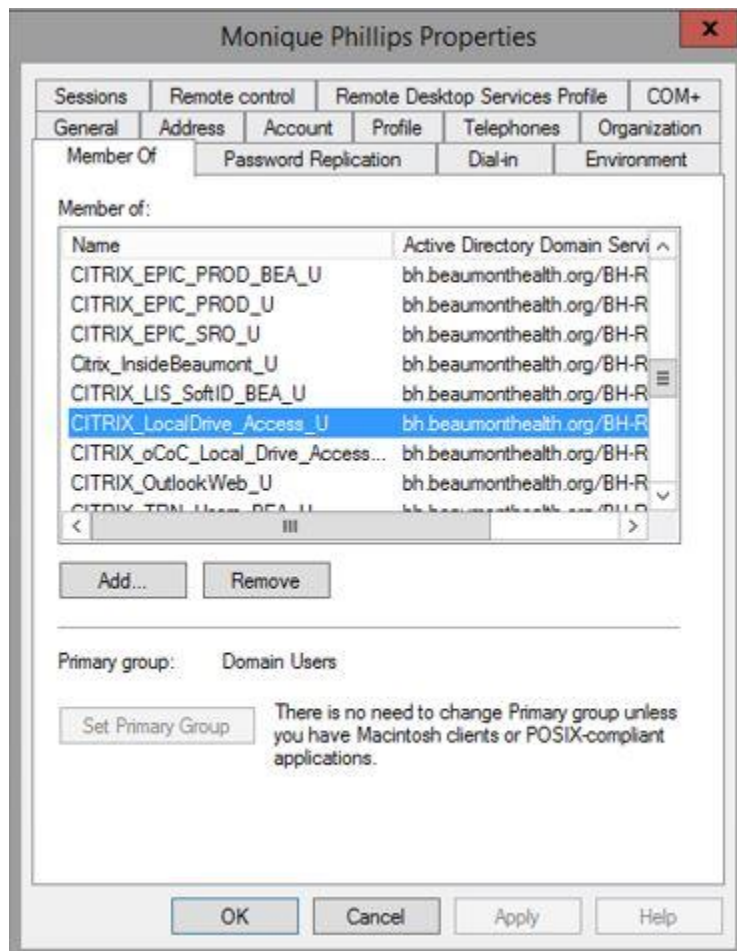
Monique Phillips Properties

x

Sessions | Remote control | Remote Desktop Services Profile | COM+
General | Address | Account | Profile | Telephones | Organization
Member Of | Password Replication | Dial-in | Environment

Member of:

| Name | Active Directory Domain Servi |
|---|---|
| CITRIX_EPIC_PROD_BEA_U | bh.beaumonthealth.org/BH-R |
| CITRIX_EPIC_PROD_U | bh.beaumonthealth.org/BH-R |
| CITRIX_EPIC_SRO_U | bh.beaumonthealth.org/BH-R |
| Citrix_InsideBeaumont_U | bh.beaumonthealth.org/BH-R |
| CITRIX_LIS_SoftID_BEA_U | bh.beaumonthealth.org/BH-R |
| CITRIX_LocalDrive_Access_U | bh.beaumonthealth.org/BH-R |
| CITRIX_oCoC_Local_Drive_Access... | bh.beaumonthealth.org/BH-R |
| CITRIX_OutlookWeb_U | bh.beaumonthealth.org/BH-R |
| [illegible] | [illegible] |

Add... Remove

Primary group: Domain Users

Set Primary Group

There is no need to change Primary group unless you have Macintosh clients or POSIX-compliant applications.

OK Cancel Apply Help